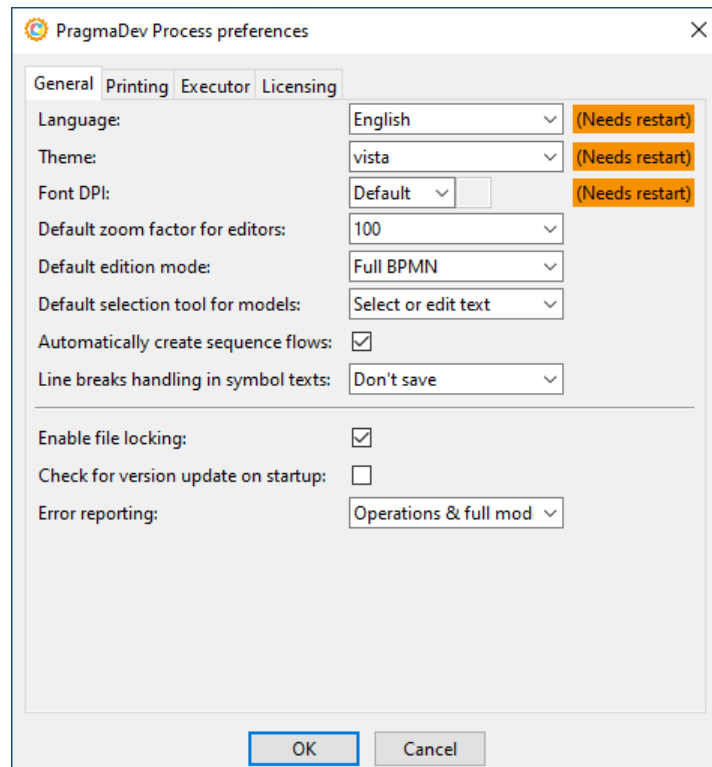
PragmaDev Process preferences

General Printing Executor Licensing

Language: English (Needs restart)

Theme: vista (Needs restart)

Font DPI: Default (Needs restart)

Default zoom factor for editors: 100

Default edition mode: Full BPMN

Default selection tool for models: Select or edit text

Automatically create sequence flows: ☑

Line breaks handling in symbol texts: Don't save

Enable file locking: ☑

Check for version update on startup: ☐

Error reporting: Operations & full mod

OK Cancel